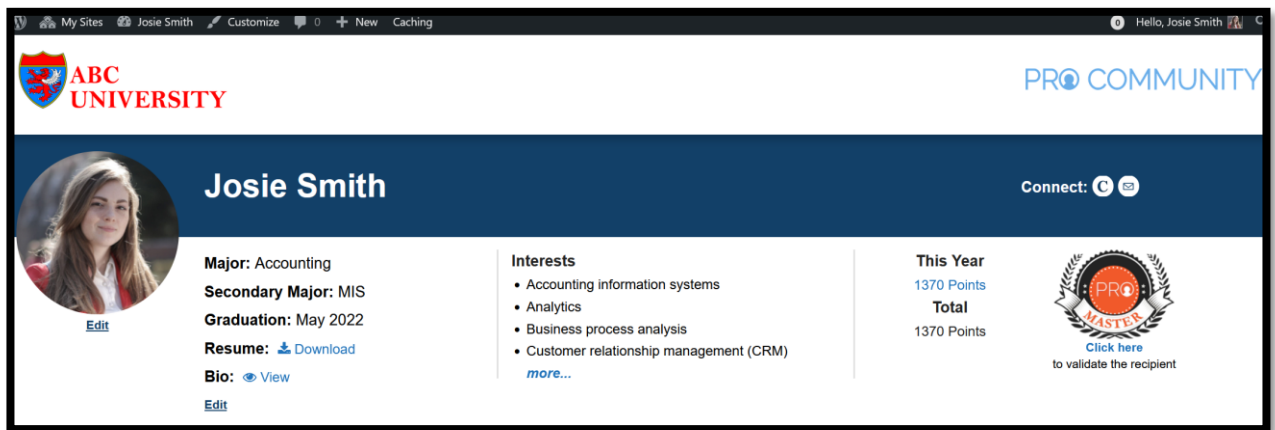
My Sites Josie Smith Customize 0 New Caching

0 Hello, Josie Smith

ABC UNIVERSITY

PRO COMMUNITY

Josie Smith

Connect:

Edit

Major: Accounting
Secondary Major: MIS
Graduation: May 2022
Resume: Download
Bio: View
Edit

Interests
- Accounting information systems
- Analytics
- Business process analysis
- Customer relationship management (CRM)

more...

This Year
1370 Points
Total
1370 Points

PRO
MASTER

Click here
to validate the recipient